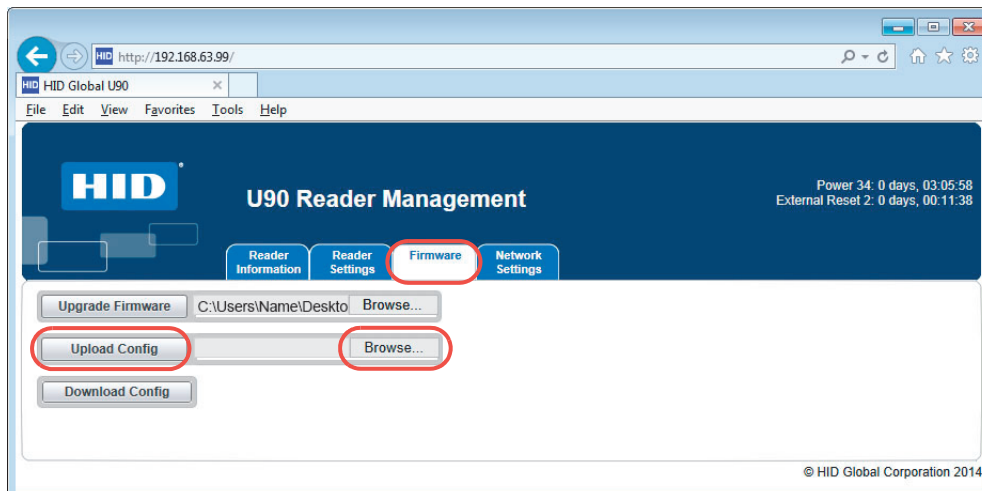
http://192.168.63.99/

HID Global U90

File Edit View Favorites Tools Help

HID

U90 Reader Management

Power 34: 0 days, 03:05:58
External Reset 2: 0 days, 00:11:38

Reader Information
Reader Settings
Firmware
Network Settings

Upgrade Firmware
C:\Users\Name\Deskto
Browse...

Upload Config
Browse...

Download Config

© HID Global Corporation 2014